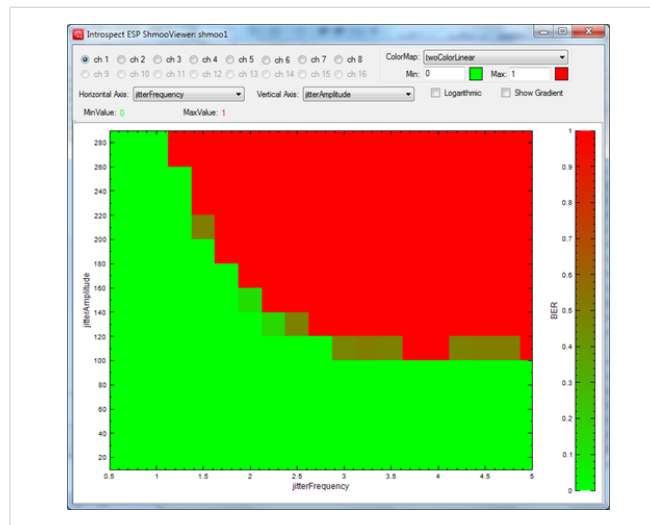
Introspect ESP ShmooViewer: shmoo1

ch 1 ch 2 ch 3 ch 4 ch 5 ch 6 ch 7 ch 8
ch 9 ch 10 ch 11 ch 12 ch 13 ch 14 ch 15 ch 16

ColorMap: twoColorLinear
Min: 0 Max: 1

Horizontal Axis: jitterFrequency Vertical Axis: jitterAmplitude Logarithmic Show Gradient

MinValue: 0 MaxValue: 1

jitterAmplitude
280
260
240
220
200
180
160
140
120
100
80
60
40
20

0.5 1 1.5 2 2.5 3 3.5 4 4.5 5
jitterFrequency

BER
1
0.9
0.8
0.7
0.6
0.5
0.4
0.3
0.2
0.1
0